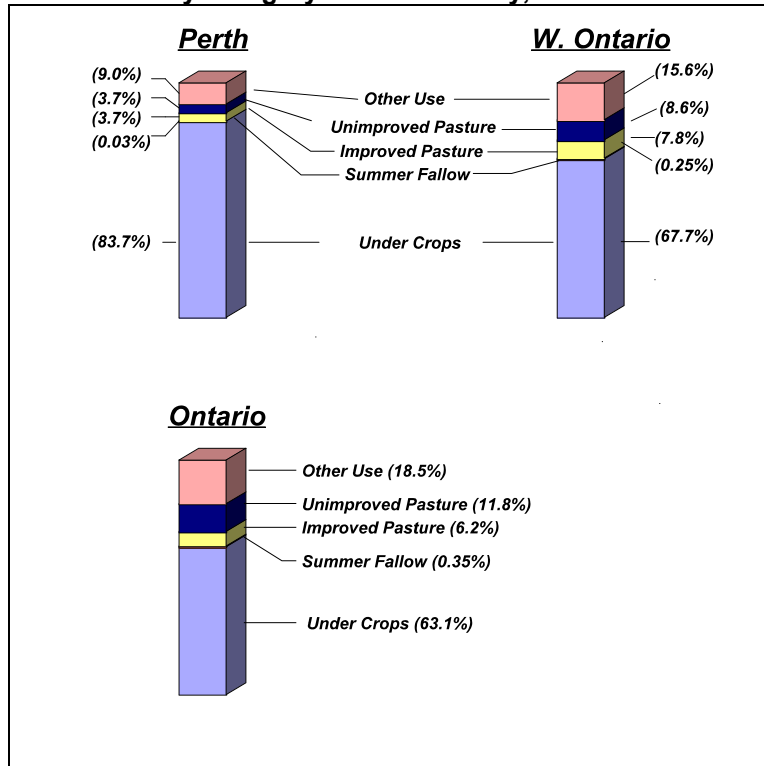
Perth

W. Ontario

(9.0%)
(3.7%)
(3.7%)
(0.03%)

Other Use
Unimproved Pasture
Improved Pasture
Summer Fallow

(15.6%)
(8.6%)
(7.8%)
(0.25%)

(83.7%)
Under Crops
(67.7%)

Ontario

Other Use (18.5%)
Unimproved Pasture (11.8%)
Improved Pasture (6.2%)
Summer Fallow (0.35%)
Under Crops (63.1%)